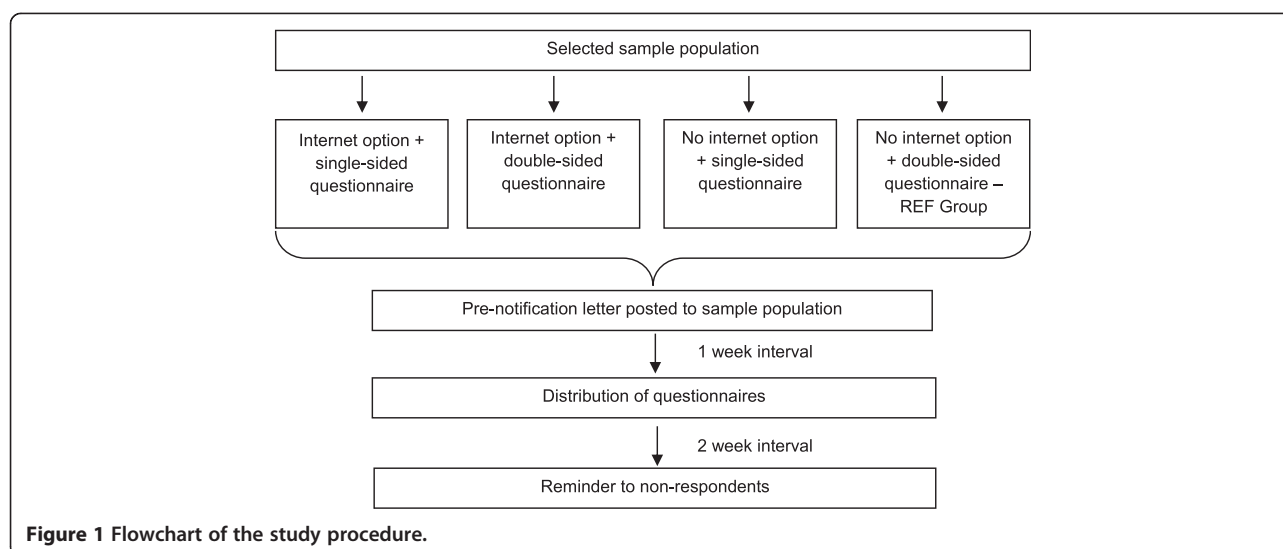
Selected sample population

Internet option + single-sided questionnaire

Internet option + double-sided questionnaire

No internet option + single-sided questionnaire

No internet option + double-sided questionnaire – REF Group

Pre-notification letter posted to sample population

1 week interval

Distribution of questionnaires

2 week interval

Reminder to non-respondents

**Figure 1 Flowchart of the study procedure.**